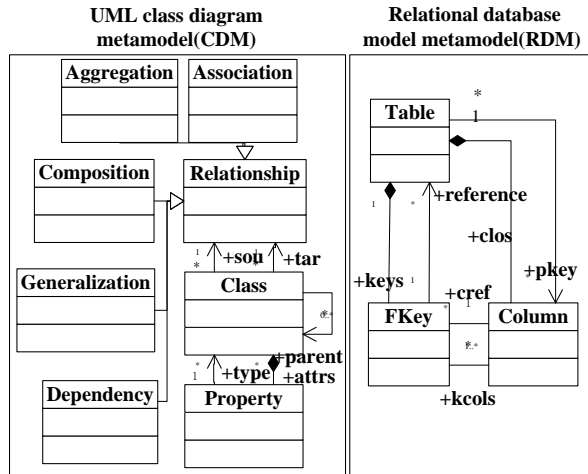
UML class diagram metamodel(CDM)

Aggregation
Association
Composition
Relationship
1
*
+sou
+tar
Generalization
Class
0..*
Dependency
*
1
+type
*
+parent
+attrs
Property

Relational database model metamodel(RDM)

*
1
Table
1
*
+reference
+clos
+keys
1
+pkey
+cref
FKey
*
1
Column
1..*
+kcols